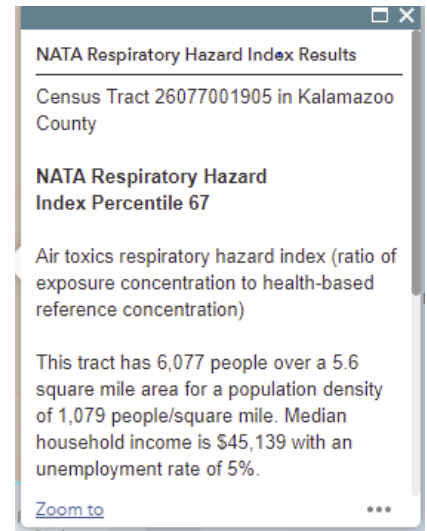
NATA Respiratory Hazard Index Results

Census Tract 26077001905 in Kalamazoo County

NATA Respiratory Hazard Index Percentile 67

Air toxics respiratory hazard index (ratio of exposure concentration to health-based reference concentration)

This tract has 6,077 people over a 5.6 square mile area for a population density of 1,079 people/square mile. Median household income is $45,139 with an unemployment rate of 5%.

Zoom to